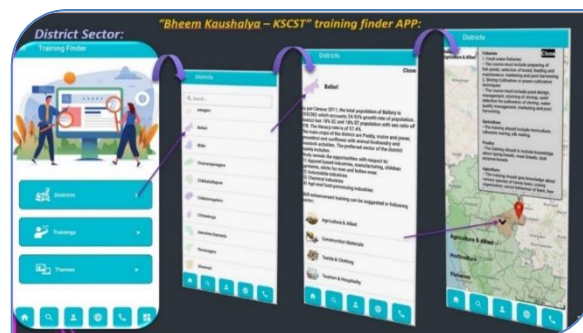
District Sector:

"Bheem Kaushalya – KSCST" training finder APP:

Training Finder

Districts

Trainings

Themes

Districts

Bagalkot

Ballari

Bidar

Chamarajanagara

Chikkaballapura

Chikkamagaluru

Chitradurga

Dakshina Kannada

Davanagere

Dharwad

Districts

Close

Ballari

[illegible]

Agriculture & Allied

Construction Materials

Textile & Clothing

Tourism & Hospitality

Districts

Agriculture & Allied

Close

Fisheries

Sericulture

Poultry

Agriculture

Agriculture & Allied

Fisheries